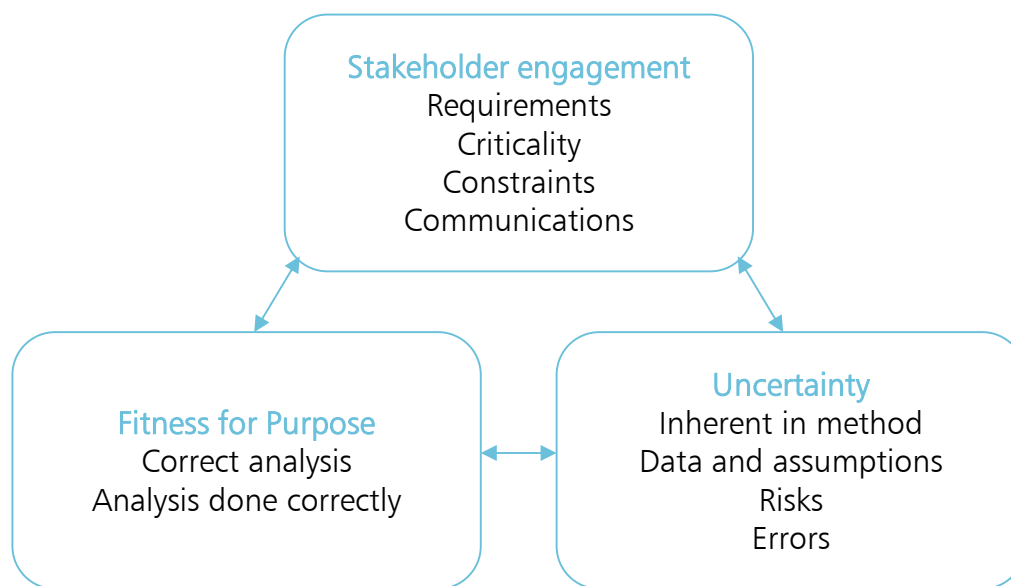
Stakeholder engagement
Requirements
Criticality
Constraints
Communications

Fitness for Purpose
Correct analysis
Analysis done correctly

Uncertainty
Inherent in method
Data and assumptions
Risks
Errors